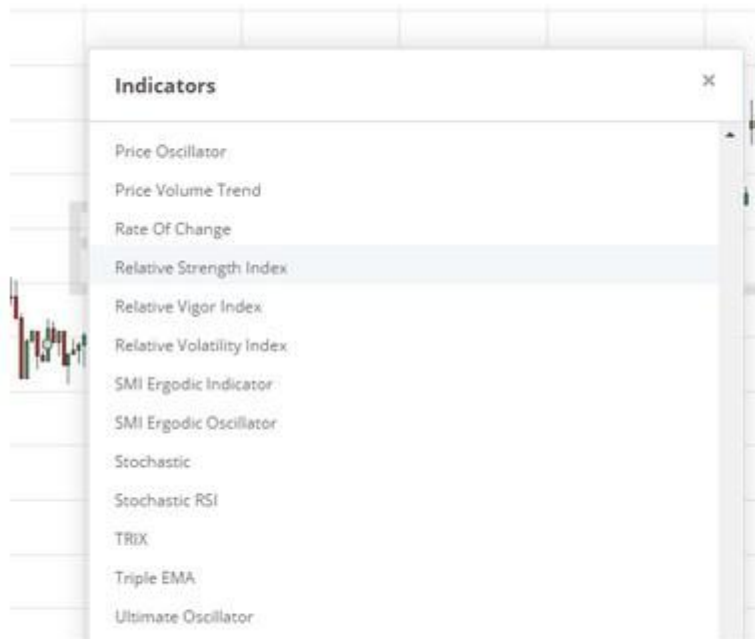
Indicators
×

Price Oscillator
Price Volume Trend
Rate Of Change
Relative Strength Index
Relative Vigor Index
Relative Volatility Index
SMI Ergodic Indicator
SMI Ergodic Oscillator
Stochastic
Stochastic RSI
TRIX
Triple EMA
Ultimate Oscillator